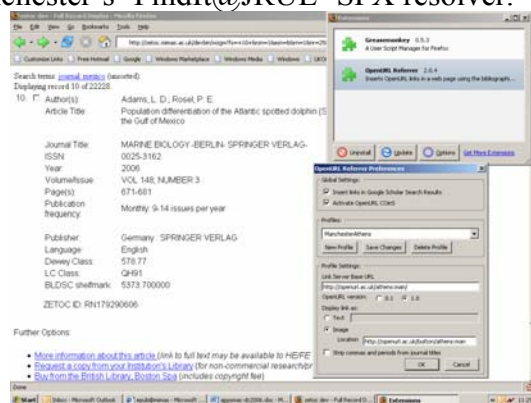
chester's "Find it@JRUL" SFX resolver.

Search items: journal mexico (saucerfed)
Displaying record 10 of 22228

10. Author(s): Adams, L. D., Rosel, P. E.
Article Title: Population differentiation of the Atlantic spotted dolphin (S the Gulf of Mexico
Journal Title: MARINE BIOLOGY -BERLIN- SPRINGER VERLAG-
ISSN: 0025-3162
Year: 2006
Volume/Issue: VOL 148; NUMBER 3
Page(s): 671-681
Publication frequency: Monthly: 9-14 issues per year
Publisher: Germany: SPRINGER VERLAG
Language: English
Dewey Class: 578.77
LC Class: QH91
BLDSC shelfmark: 5373.700000
ZETOC ID: RN179290606

Further Options:
• More information about this article (link to full text may be available to HE/FE
• Request a copy from your Institution's Library (for non-commercial research
• Buy from the British Library, Boston Spa (includes copyright fee)

Extensions
Greasemonkey 0.5.3
A User Script Manager for Firefox
OpenURL Referrer 2.0.4
Inserts OpenURL links in a web page using the bibliograph...
Uninstall Update Options Get More Extensions

OpenURL Referrer Preferences
Global Settings
Insert links in Google Scholar Search Results
Activate OpenURL COinS
Profiles
ManchesterAthens
New Profile Save Changes Delete Profile
Profile Settings
Link Server Base URL
http://openurl.ac.uk/athens:man/
OpenURL version: 0.1 1.0
Display link as:
Text
Image
Location http://openurl.ac.uk/button/athens:man
Strip commas and periods from journal titles
OK Cancel

Done
Start